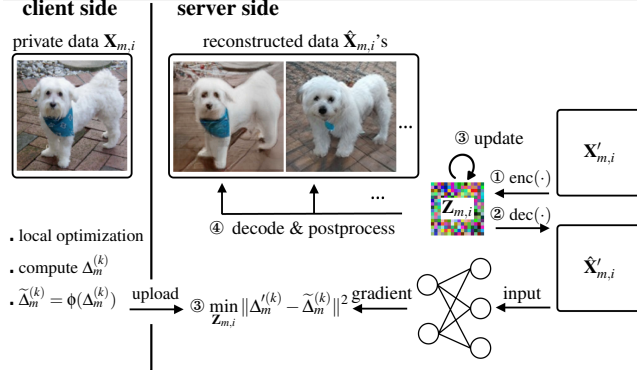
client side

server side

private data $\mathbf{X}_{m,i}$

reconstructed data $\hat{\mathbf{X}}_{m,i}$'s

...

③ update

$\mathbf{X}'_{m,i}$

① enc$(\cdot)$

$\mathbf{Z}_{m,i}$

② dec$(\cdot)$

...

④ decode & postprocess

$\hat{\mathbf{X}}'_{m,i}$

. local optimization

. compute $\Delta_m^{(k)}$

. $\widetilde{\Delta}_m^{(k)} = \phi(\Delta_m^{(k)})$

upload

③ $\min_{\mathbf{Z}_{m,i}} \|\Delta_m'^{(k)} - \widetilde{\Delta}_m^{(k)}\|^2$

gradient

input